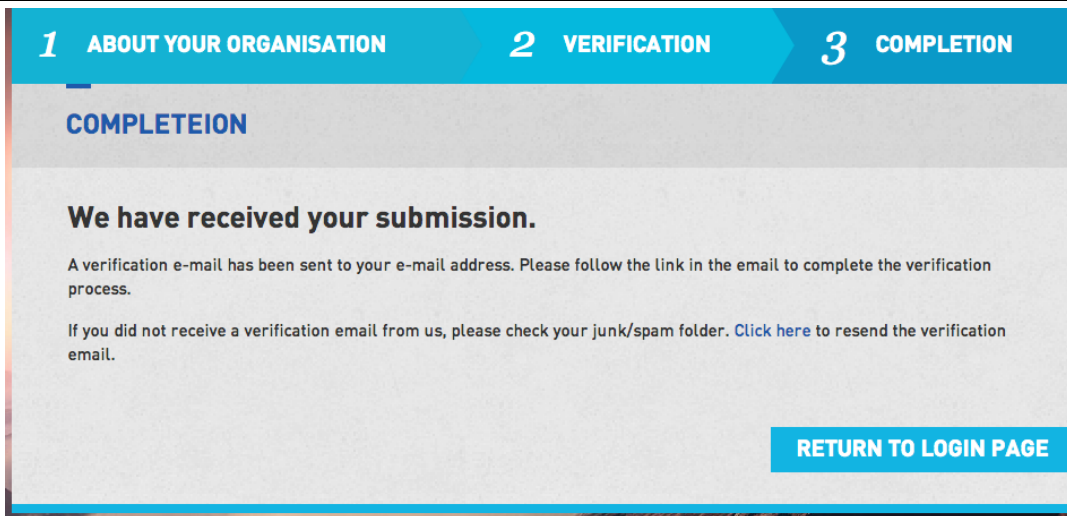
1 ABOUT YOUR ORGANISATION
2 VERIFICATION
3 COMPLETION

COMPLETEION

We have received your submission.

A verification e-mail has been sent to your e-mail address. Please follow the link in the email to complete the verification process.

If you did not receive a verification email from us, please check your junk/spam folder. Click here to resend the verification email.

RETURN TO LOGIN PAGE